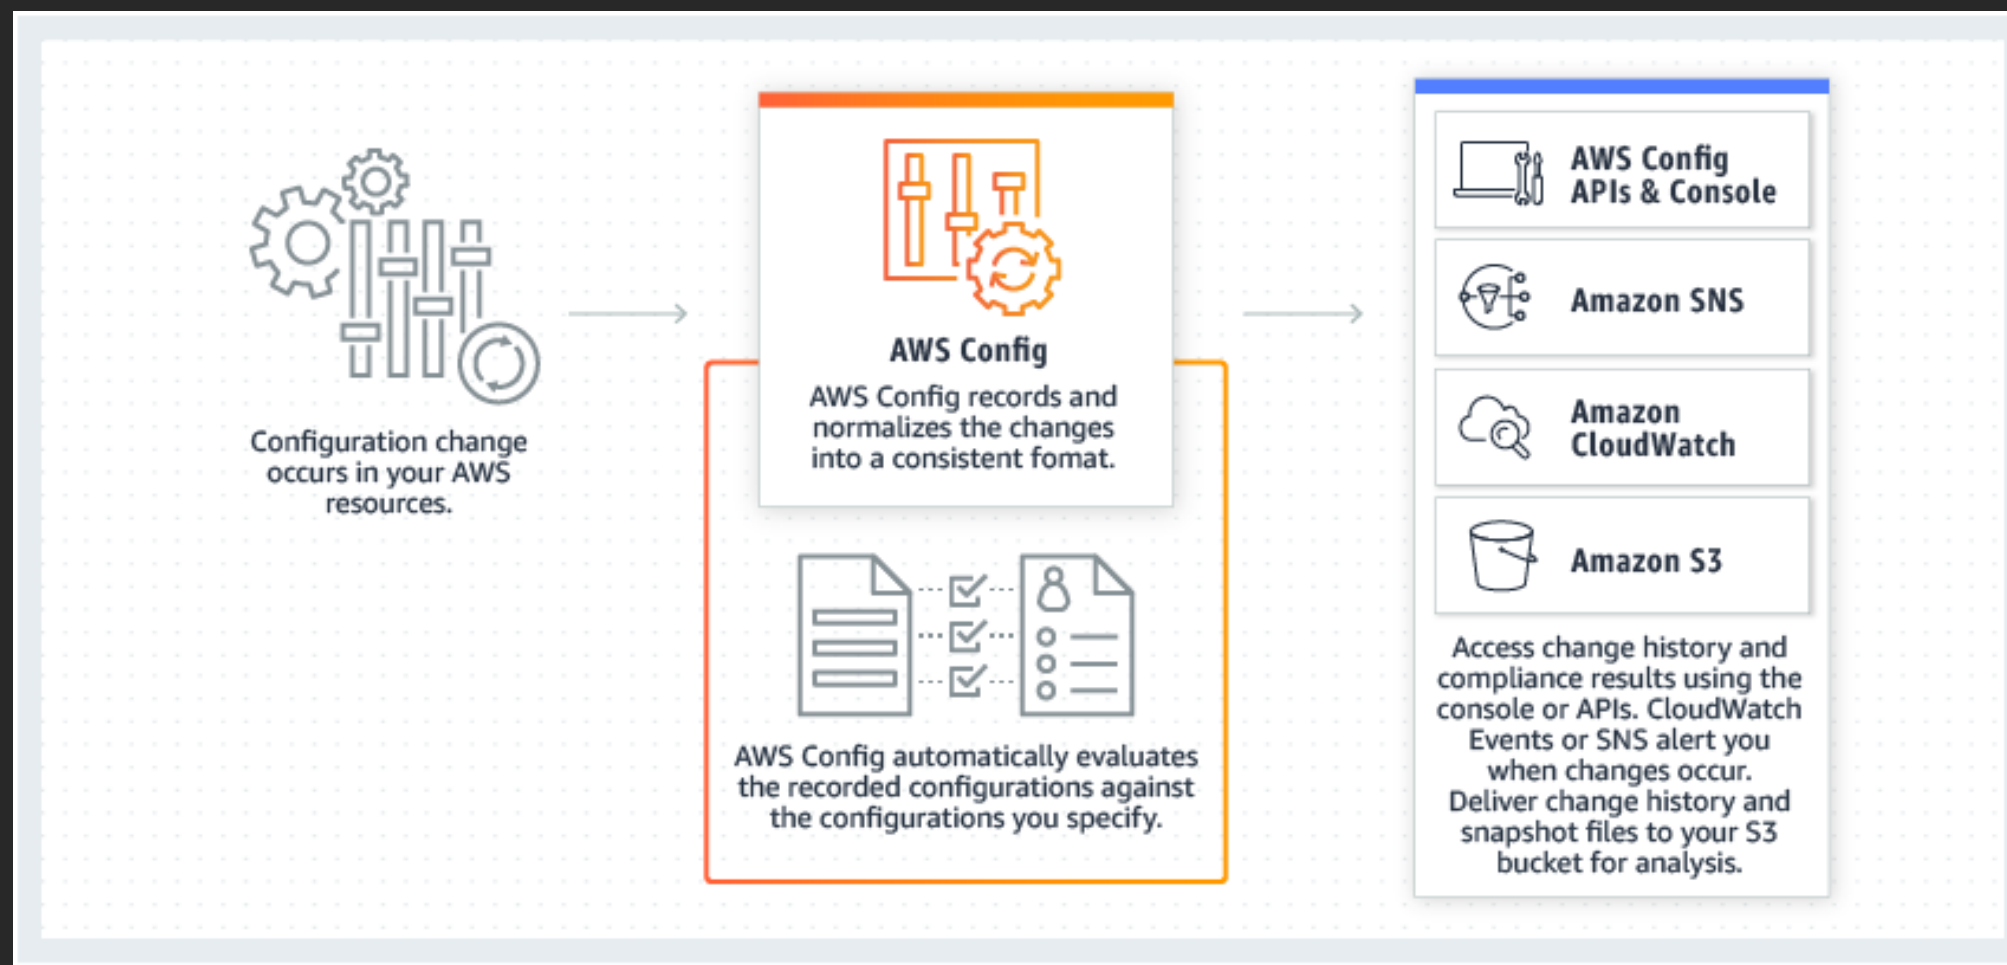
Configuration change occurs in your AWS resources.

AWS Config

AWS Config records and normalizes the changes into a consistent fomat.

AWS Config automatically evaluates the recorded configurations against the configurations you specify.

AWS Config APIs & Console

Amazon SNS

Amazon CloudWatch

Amazon S3

Access change history and compliance results using the console or APIs. CloudWatch Events or SNS alert you when changes occur. Deliver change history and snapshot files to your S3 bucket for analysis.